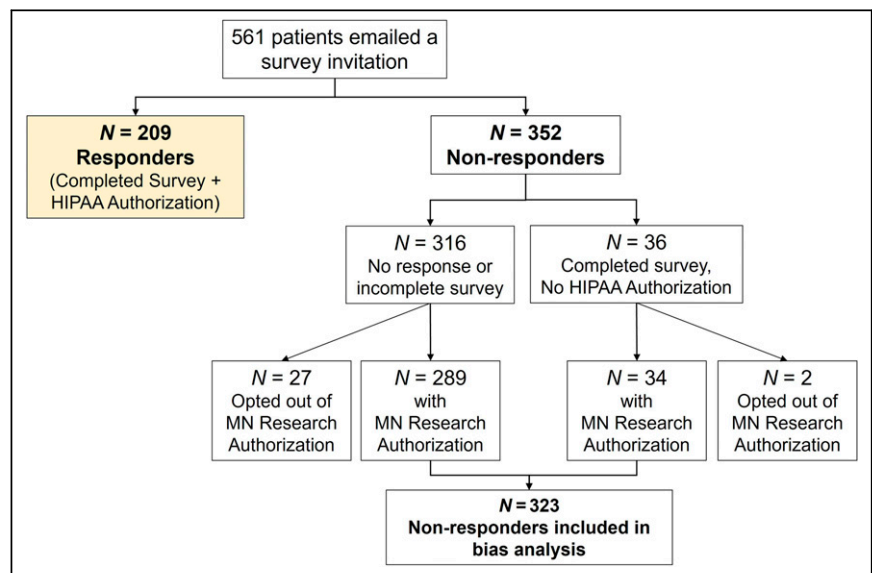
561 patients emailed a survey invitation

$N$ = 209
Responders
(Completed Survey + HIPAA Authorization)

$N$ = 352
Non-responders

$N$ = 316
No response or incomplete survey

$N$ = 36
Completed survey, No HIPAA Authorization

$N$ = 27
Opted out of MN Research Authorization

$N$ = 289
with MN Research Authorization

$N$ = 34
with MN Research Authorization

$N$ = 2
Opted out of MN Research Authorization

$N$ = 323
Non-responders included in bias analysis